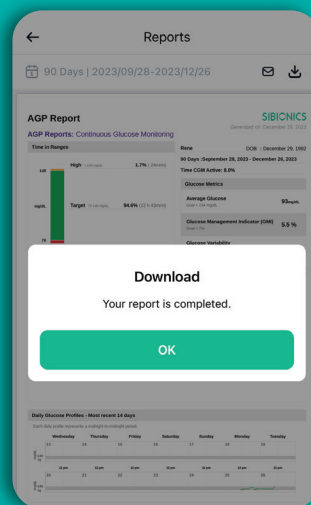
Reports

90 Days | 2023/09/28-2023/12/26

AGP Report

SIBIONICS

Generated on: December 26, 2023

AGP Reports: Continuous Glucose Monitoring

Time in Ranges

High

1.7% ( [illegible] )

180

mg/dL

Target

94.6% (22 h 42min)

70

Ilene

DOB : December 26, 1992

90 Days :September 28, 2023 - December 26, 2023

Time CGM Active: 8.0%

Glucose Metrics

Average Glucose

93mg/dL

Glucose Management Indicator (GMI)

5.5 %

Glucose Variability

Download

Your report is completed.

OK

Daily Glucose Profiles - Most recent 14 days

Wednesday

Thursday

Friday

Saturday

Sunday

Monday

Tuesday

13

14

15

16

17

18

19

20

21

22

23

24

25

26